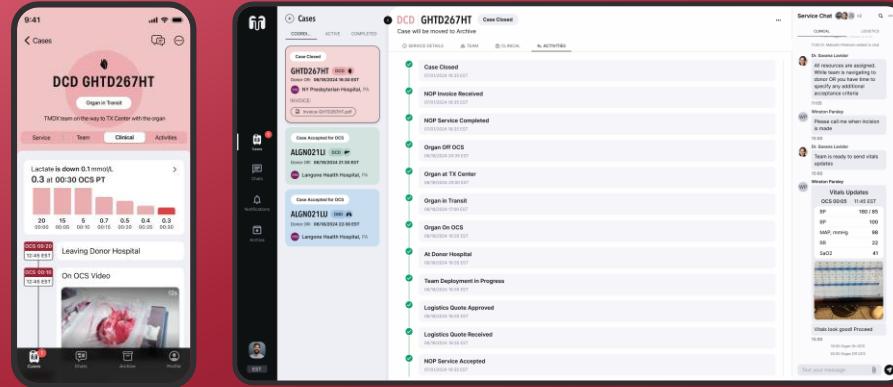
9:41

Cases

DCD GHTD267HT

Organ in Transit

TMDX team on the way to TX Center with the organ

Service
Team
Clinical
Activities

Lactate is down 0.1 mmol/L
0.3 at 00:30 OCS PT

20
15
0.5
0.7
0.5
0.4
0.3

OCS 00:20
12:45 EST
Leaving Donor Hospital

OCS 00:10
12:45 EST
On OCS Video

Cases
Chats
Archive
Profile

Cases
Notifications
Archive

Cases

CONSOL...
ACTIVE
COMPLETED

Case Closed
GHTD267HT
Donor OR: 08/16/2024 16:30 EST
NY Presbyterian Hospital, PA
INVOICE
Invoice GHTD267HT.pdf

Case Accepted for OCS
ALGN021LI
Donor OR: 08/16/2024 21:30 EST
Langone Health Hospital, PA

Case Accepted for OCS
ALGN021LU
Donor OR: 08/16/2024 22:30 EST
Langone Health Hospital, PA

DCD GHTD267HT
Case Closed
Case will be moved to Archive

SERVICE DETAILS
TEAM
CLINICAL
ACTIVITIES

Case Closed
NOP Invoice Received
NOP Service Completed
Organ Off OCS
Organ at TX Center
Organ in Transit
Organ On OCS
At Donor Hospital
Team Deployment in Progress
Logistics Quote Approved
Logistics Quote Received
NOP Service Accepted

Service Chat
CLINICAL
LOGISTICS

Dr. Gessie Lockler
All resources are assigned. While team is navigating to donor OR you have time to specify any additional acceptance criteria

Winston Parsley
Please call me when incision is made

Dr. Gessie Lockler
Team is ready to send vitals updates

Winston Parsley
Vitals Updates
OCS 00:05 11:45 EST

| | |
|---|---|
| BP | 180 / 85 |
| BP | 100 |
| MAP, mmHg | 98 |
| SB | 22 |
| SaO2 | 94 |

Vitals look good! Proceed

Text your message